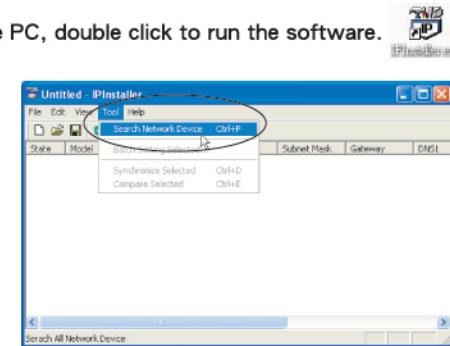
e PC, double click to run the software.

IPInstaller.e

Untitled - IPInstaller

File Edit View Tool Help

Search Network Device Ctrl+F

Batch Setting Selected

Synchronize Selected Ctrl+D

Compare Selected Ctrl+E

State Model

Subnet Mask Gateway DNS1

Search All Network Device